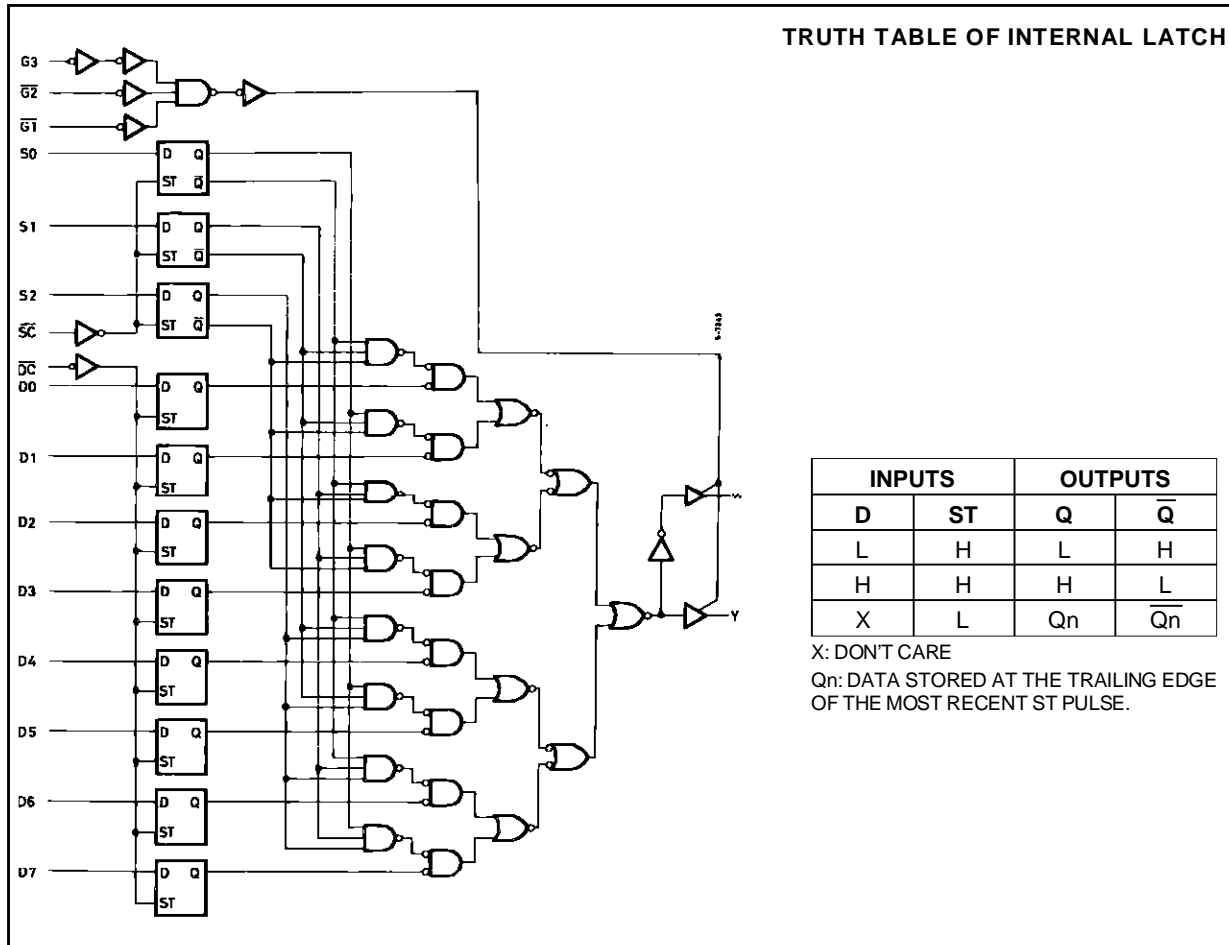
TRUTH TABLE OF INTERNAL LATCH

G3
$\overline{G2}$
$\overline{G1}$
S0
S1
S2
$\overline{SC}$
$\overline{DC}$
D0
D1
D2
D3
D4
D5
D6
D7

D Q
ST $\overline{Q}$
D Q
ST $\overline{Q}$
D Q
ST $\overline{Q}$
D Q
ST
D Q
ST
D Q
ST
D Q
ST
D Q
ST
D Q
ST
D Q
ST
D Q
ST

W
Y

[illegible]

| INPUTS | | OUTPUTS | |
|---|---|---|---|
| D | ST | Q | $\overline{Q}$ |
| L | H | L | H |
| H | H | H | L |
| X | L | Qn | $\overline{Qn}$ |

X: DON'T CARE
Qn: DATA STORED AT THE TRAILING EDGE OF THE MOST RECENT ST PULSE.